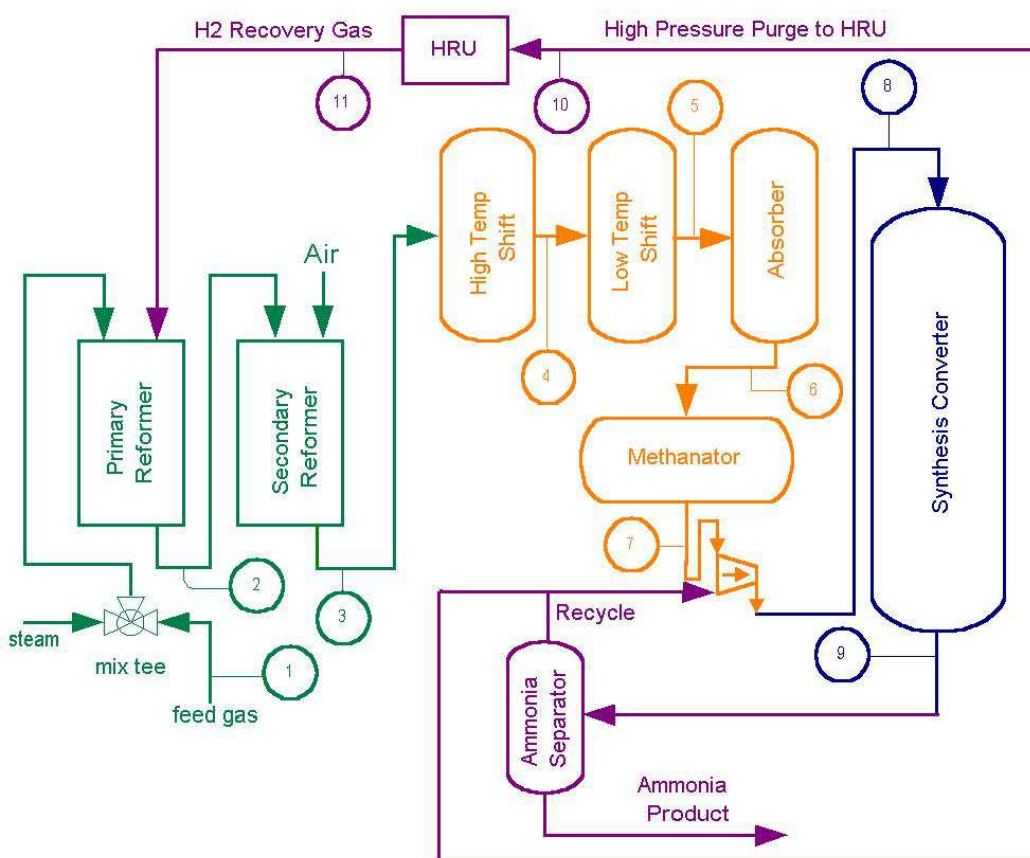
H2 Recovery Gas

HRU

High Pressure Purge to HRU

11

10

5

8

High Temp Shift

Low Temp Shift

Absorber

Air

Primary Reformer

Secondary Reformer

4

6

Synthesis Converter

Methanator

7

2

3

steam

mix tee

Recycle

1

9

feed gas

Ammonia Separator

Ammonia Product